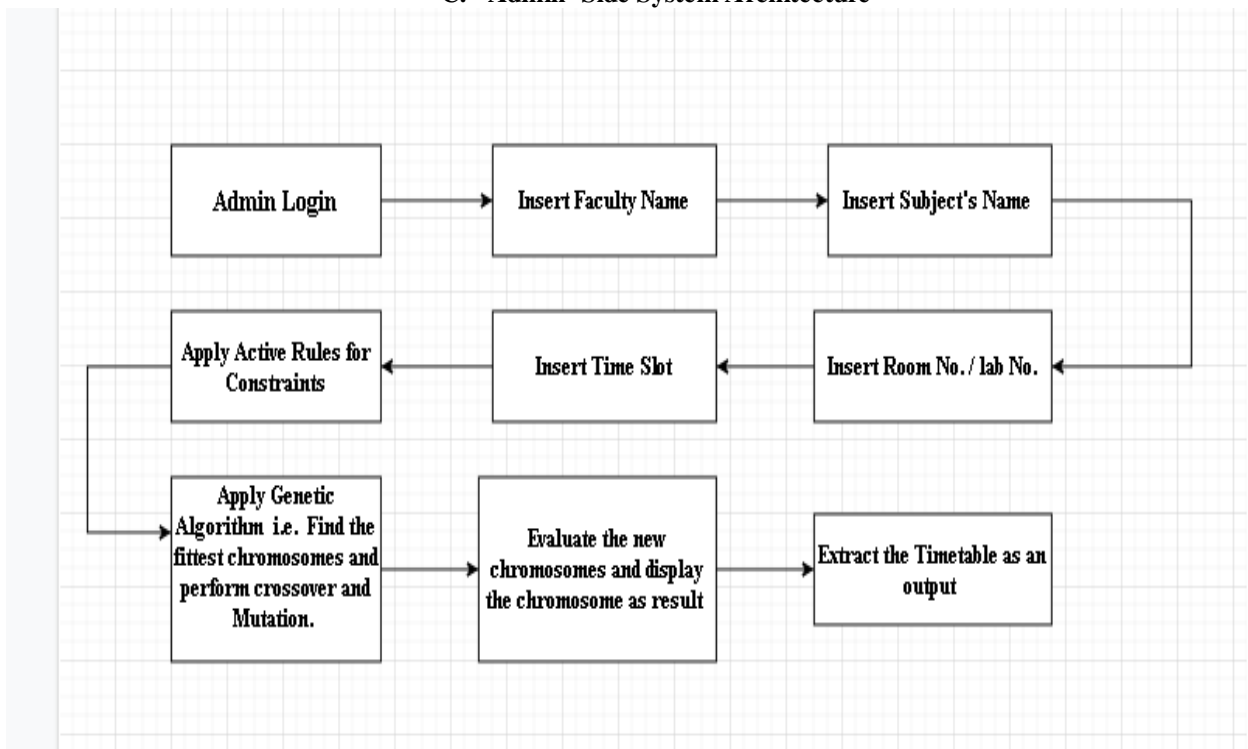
C. Admin Side System Architecture

Admin Login

Insert Faculty Name

Insert Subject's Name

Insert Room No. / lab No.

Insert Time Slot

Apply Active Rules for Constraints

Apply Genetic Algorithm i.e. Find the fittest chromosomes and perform crossover and Mutation.

Evaluate the new chromosomes and display the chromosome as result

Extract the Timetable as an output